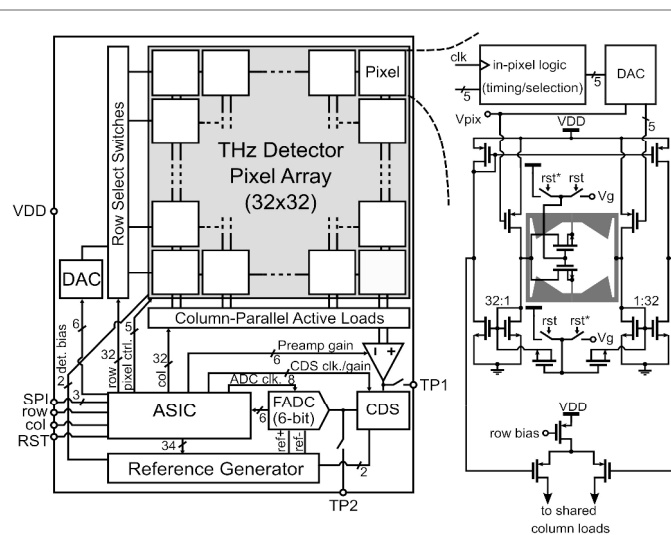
Row Select Switches

Pixel

THz Detector
Pixel Array
(32x32)

VDD

DAC

Column-Parallel Active Loads

6
det. bias
32
row
pixel ctrl.
5
32
col
3

Preamp gain
6
CDS clk./gain
ADC clk.
8

SPI
row
col
RST

ASIC

6
FADC
(6-bit)
ref+
ref-

CDS

TP1

34

Reference Generator

2

TP2

clk
in-pixel logic
(timing/selection)
5
5
DAC
Vpix
VDD
5
rst*
rst
Vg
32:1
1:32
rst
rst*
Vg
VDD
row bias
to shared
column loads